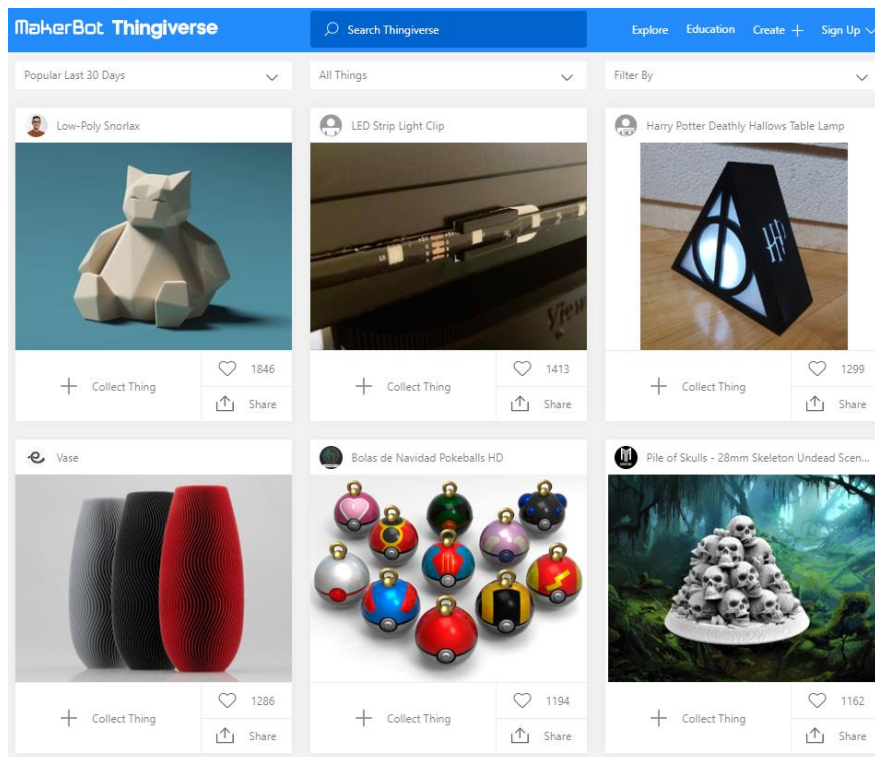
MakerBot Thingiverse

Search Thingiverse

Explore Education Create + Sign Up

Popular Last 30 Days

All Things

Filter By

Low-Poly Snorlax

Collect Thing

1846

Share

LED Strip Light Clip

Collect Thing

1413

Share

Harry Potter Deathly Hallows Table Lamp

Collect Thing

1299

Share

Vase

Collect Thing

1286

Share

Bolas de Navidad Pokeballs HD

Collect Thing

1194

Share

Pile of Skulls - 28mm Skeleton Undead Scen...

Collect Thing

1162

Share